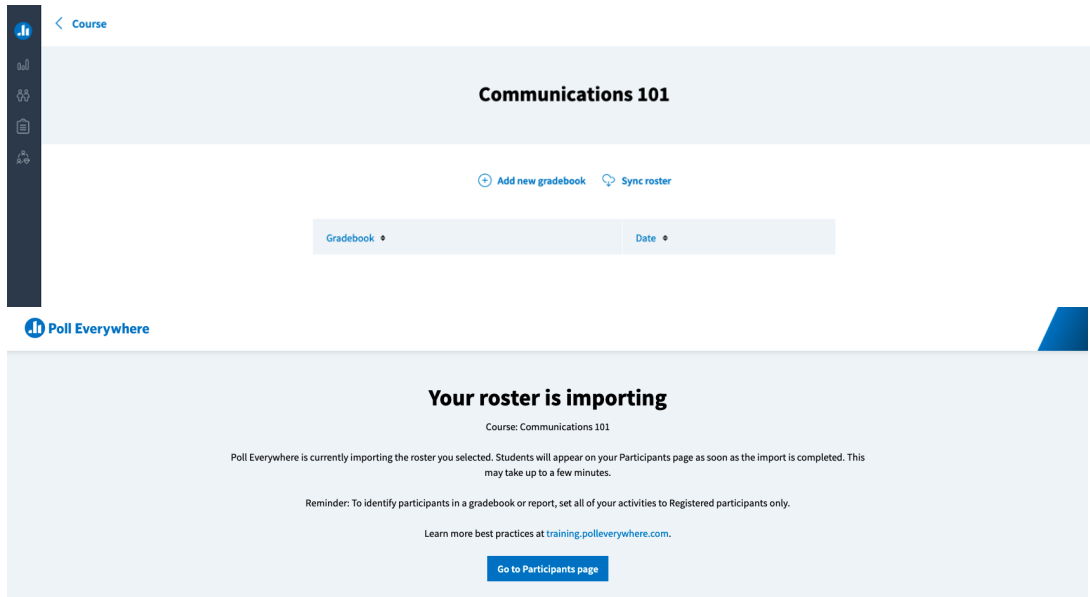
< Course

Communications 101

Add new gradebook Sync roster

| Gradebook | Date |
|---|---|

Poll Everywhere

Your roster is importing

Course: Communications 101

Poll Everywhere is currently importing the roster you selected. Students will appear on your Participants page as soon as the import is completed. This may take up to a few minutes.

Reminder: To identify participants in a gradebook or report, set all of your activities to Registered participants only.

Learn more best practices at training.polleverywhere.com.

Go to Participants page